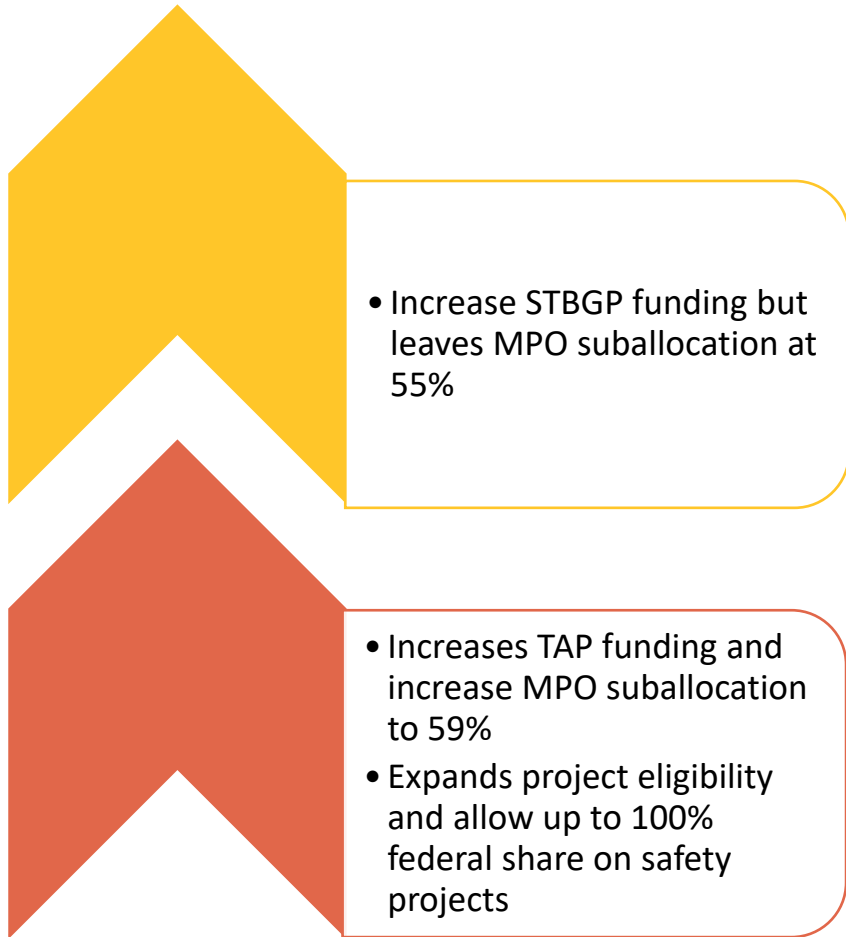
• Increase STBGP funding but leaves MPO suballocation at 55%

• Increases TAP funding and increase MPO suballocation to 59%
• Expands project eligibility and allow up to 100% federal share on safety projects